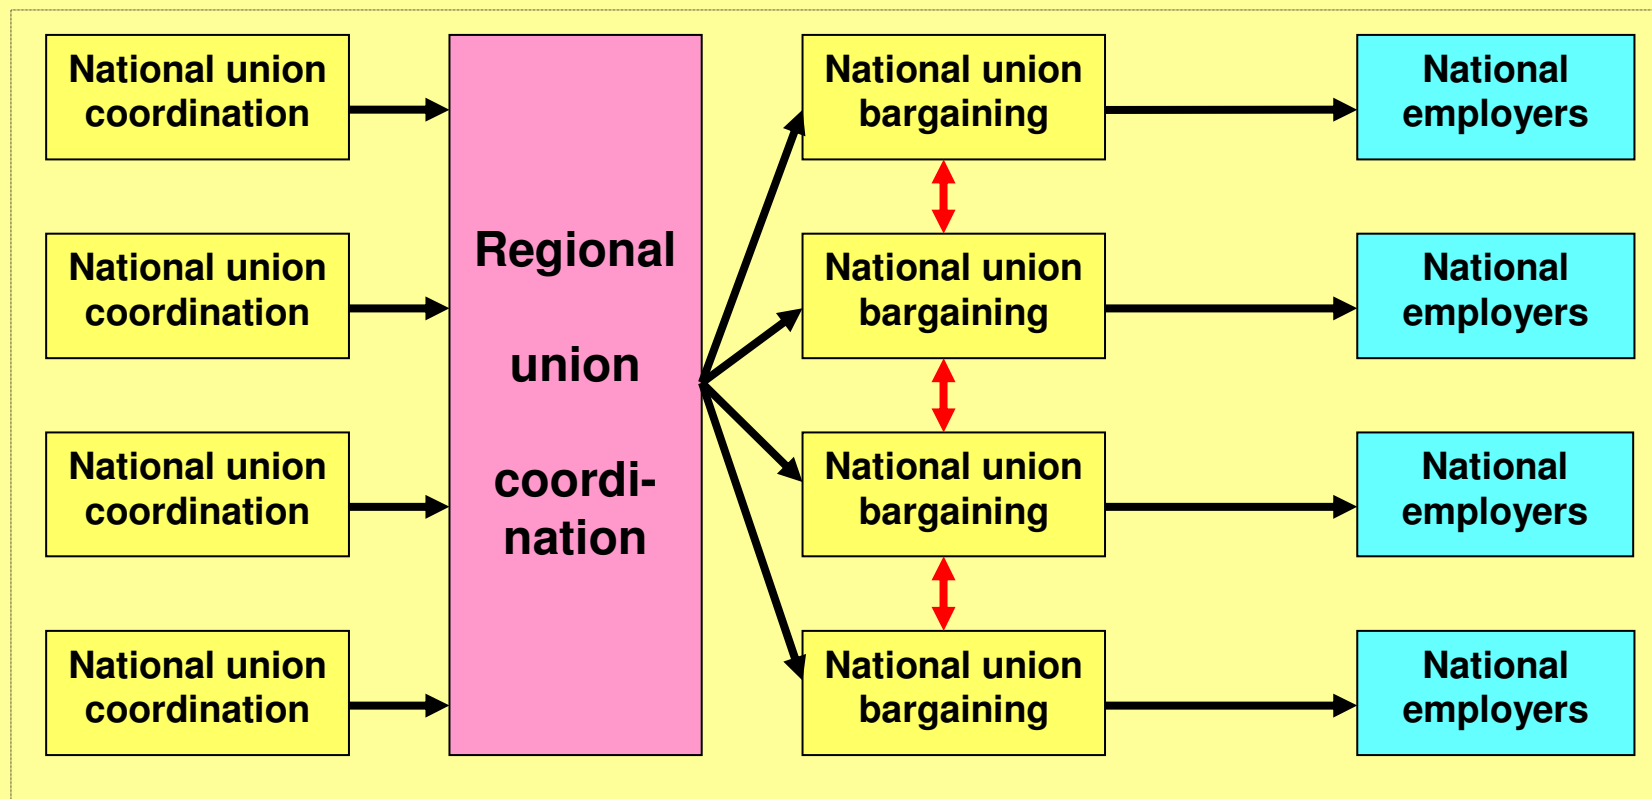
National union coordination

National union coordination

National union coordination

National union coordination

Regional union coordination

National union bargaining

National union bargaining

National union bargaining

National union bargaining

National employers

National employers

National employers

National employers